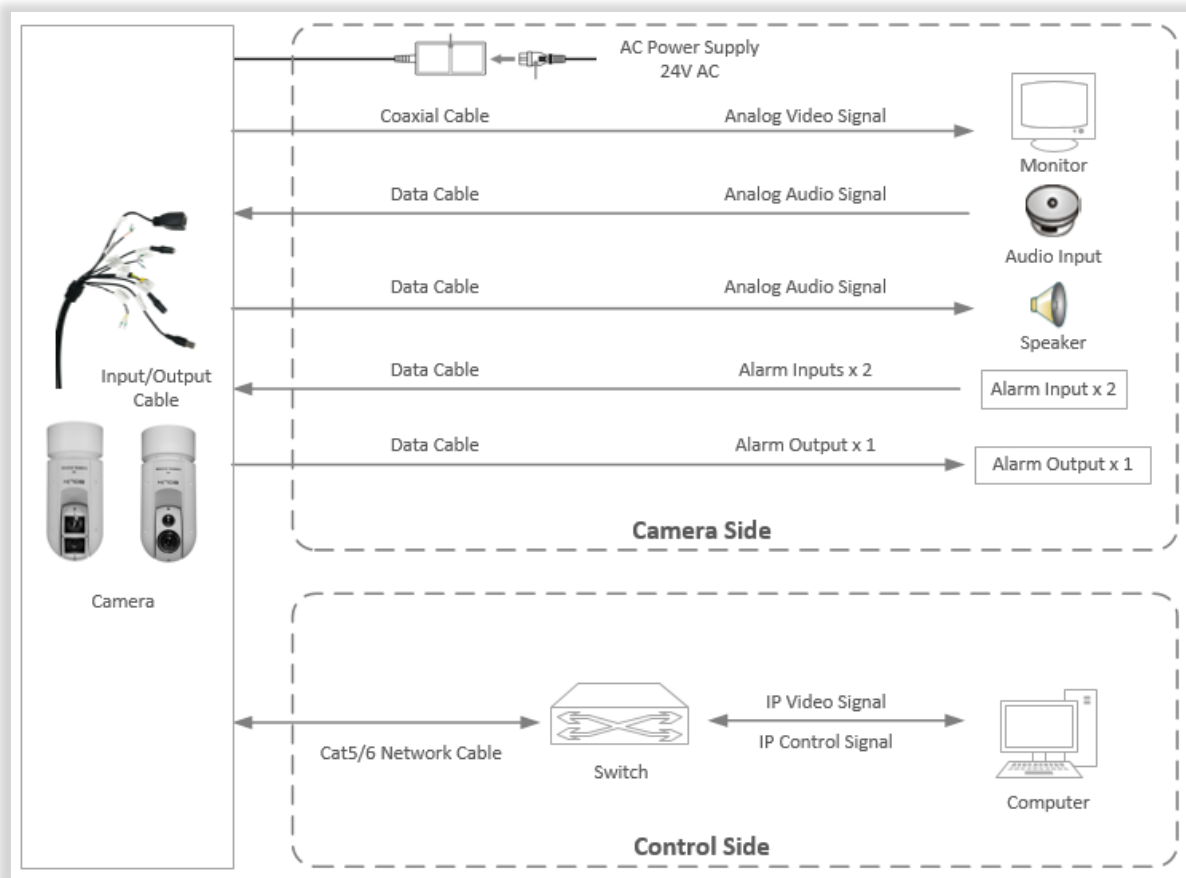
AC Power Supply
24V AC

Coaxial Cable

Analog Video Signal

Monitor

Data Cable

Analog Audio Signal

Audio Input

Data Cable

Analog Audio Signal

Speaker

Input/Output Cable

Data Cable

Alarm Inputs x 2

Alarm Input x 2

Data Cable

Alarm Output x 1

Alarm Output x 1

Camera Side

Camera

Cat5/6 Network Cable

Switch

IP Video Signal

IP Control Signal

Computer

Control Side